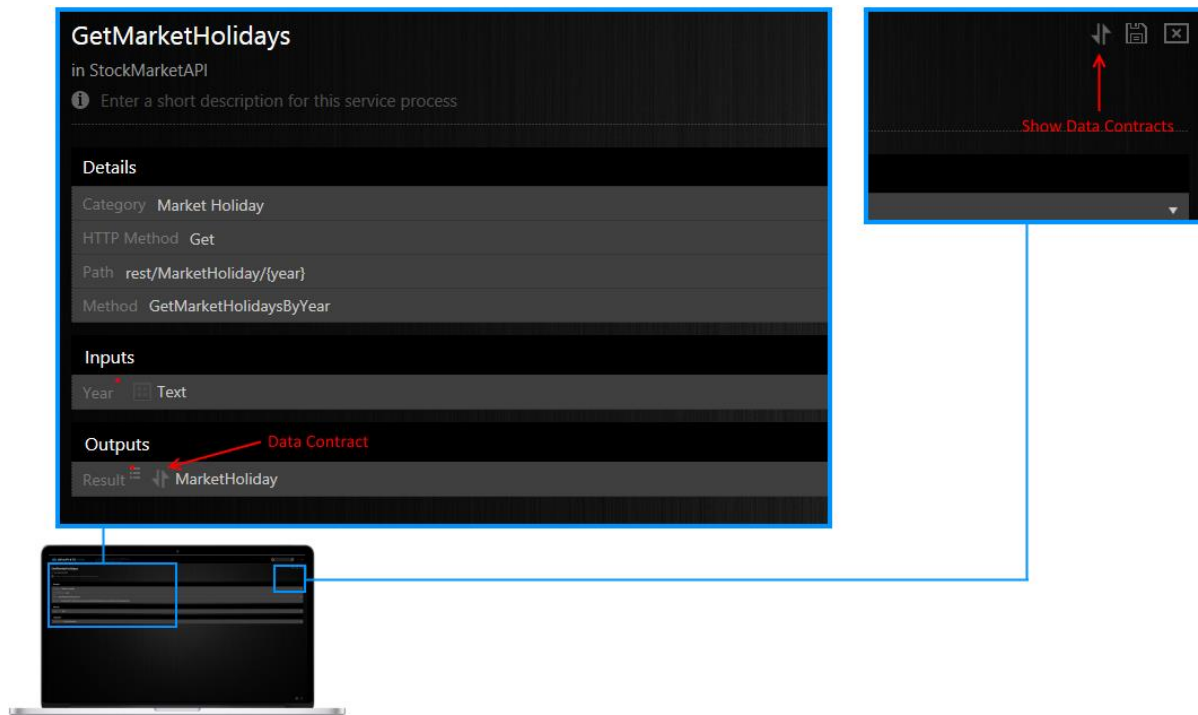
GetMarketHolidays

in StockMarketAPI

Enter a short description for this service process

Details

Category Market Holiday

HTTP Method Get

Path rest/MarketHoliday/{year}

Method GetMarketHolidaysByYear

Inputs

Year Text

Outputs

Data Contract

Result MarketHoliday

Show Data Contracts